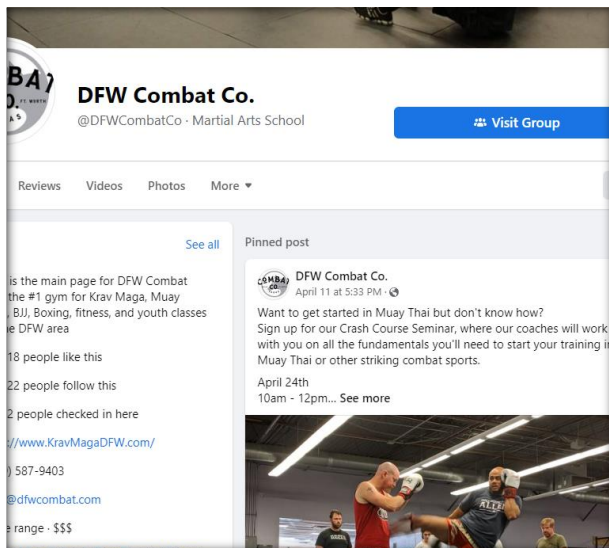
BAT
CO.
FT. WORTH
AS

DFW Combat Co.
@DFWCombatCo · Martial Arts School

Visit Group

Reviews Videos Photos More ▾

See all

is the main page for DFW Combat the #1 gym for Krav Maga, Muay , BJJ, Boxing, fitness, and youth classes e DFW area

18 people like this

22 people follow this

2 people checked in here

://www.KravMagaDFW.com/

) 587-9403

@dfwcombat.com

e range · $$$

Pinned post

COMBAT CO.

DFW Combat Co.
April 11 at 5:33 PM ·

Want to get started in Muay Thai but don't know how?
Sign up for our Crash Course Seminar, where our coaches will work with you on all the fundamentals you'll need to start your training i Muay Thai or other striking combat sports.

April 24th
10am - 12pm... See more

KILLER